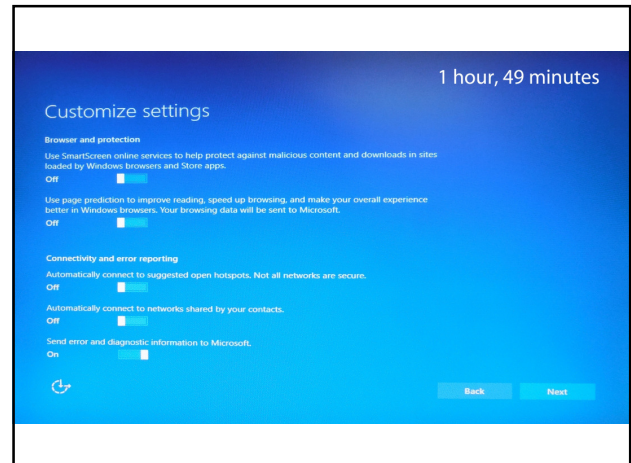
1 hour, 49 minutes

Customize settings

Browser and protection

Use SmartScreen online services to help protect against malicious content and downloads in sites loaded by Windows browsers and Store apps.

Off

Use page prediction to improve reading, speed up browsing, and make your overall experience better in Windows browsers. Your browsing data will be sent to Microsoft.

Off

Connectivity and error reporting

Automatically connect to suggested open hotspots. Not all networks are secure.

Off

Automatically connect to networks shared by your contacts.

Off

Send error and diagnostic information to Microsoft.

On

Back

Next